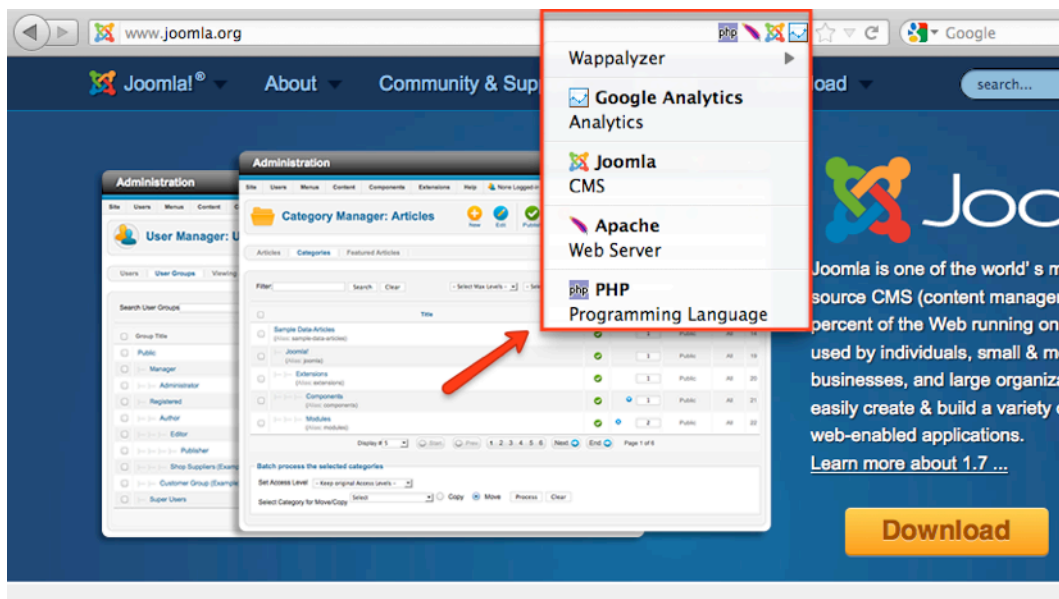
www.joomla.org

Google

Wappalyzer

Google Analytics
Analytics

Joomla
CMS

Apache
Web Server

php PHP
Programming Language

Joomla!® About Community & Sup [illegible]oad search...

Administration

User Manager: U

Users User Groups Viewing

Search User Groups

Group Title
Public
Manager
Administrator
Registered
Author
Editor
Publisher
Shop Suppliers (Example)
Customer Group (Example)
Super Users

Administration

Site Users Menus Content Components Extensions Help

Category Manager: Articles

New Edit Publish

Articles Categories Featured Articles

Filter: Search Clear

- Select Max Levels -

Title

Sample Data-Articles
Joomla!
Extensions
Components
Modules

Public
Public
Public
Public
Public

All
All
All
All
All

Display # 5 Start Prev 1 2 3 4 5 6 Next End Page 1 of 6

Batch process the selected categories

Set Access Level - Keep original Access Levels -

Select Category for Move/Copy Select Copy Move Process Clear

Joo

Joomla is one of the world' s m source CMS (content manage percent of the Web running on used by individuals, small & m businesses, and large organiz easily create & build a variety web-enabled applications.

Learn more about 1.7 ...

Download